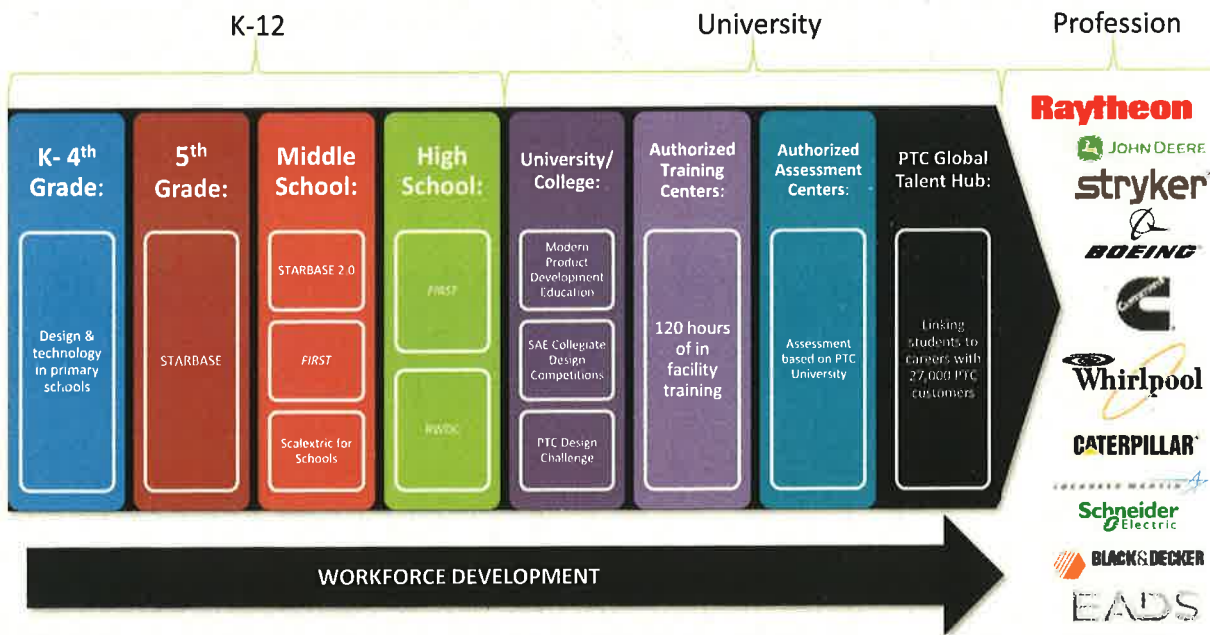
K-12

University

Profession

K- 4$^{th}$ Grade:

Design & technology in primary schools

5$^{th}$ Grade:

STARBASE

Middle School:

STARBASE 2.0

FIRST

Scalextric for Schools

High School:

FIRST

RWDC

University/ College:

Modern Product Development Education

SAE Collegiate Design Competitions

PTC Design Challenge

Authorized Training Centers:

120 hours of in facility training

Authorized Assessment Centers:

Assessment based on PTC University

PTC Global Talent Hub:

Linking students to careers with 27,000 PTC customers

WORKFORCE DEVELOPMENT

Raytheon

JOHN DEERE

stryker

BOEING

Cummins

Whirlpool

CATERPILLAR

LOCKHEED MARTIN

Schneider Electric

BLACK&DECKER

EADS